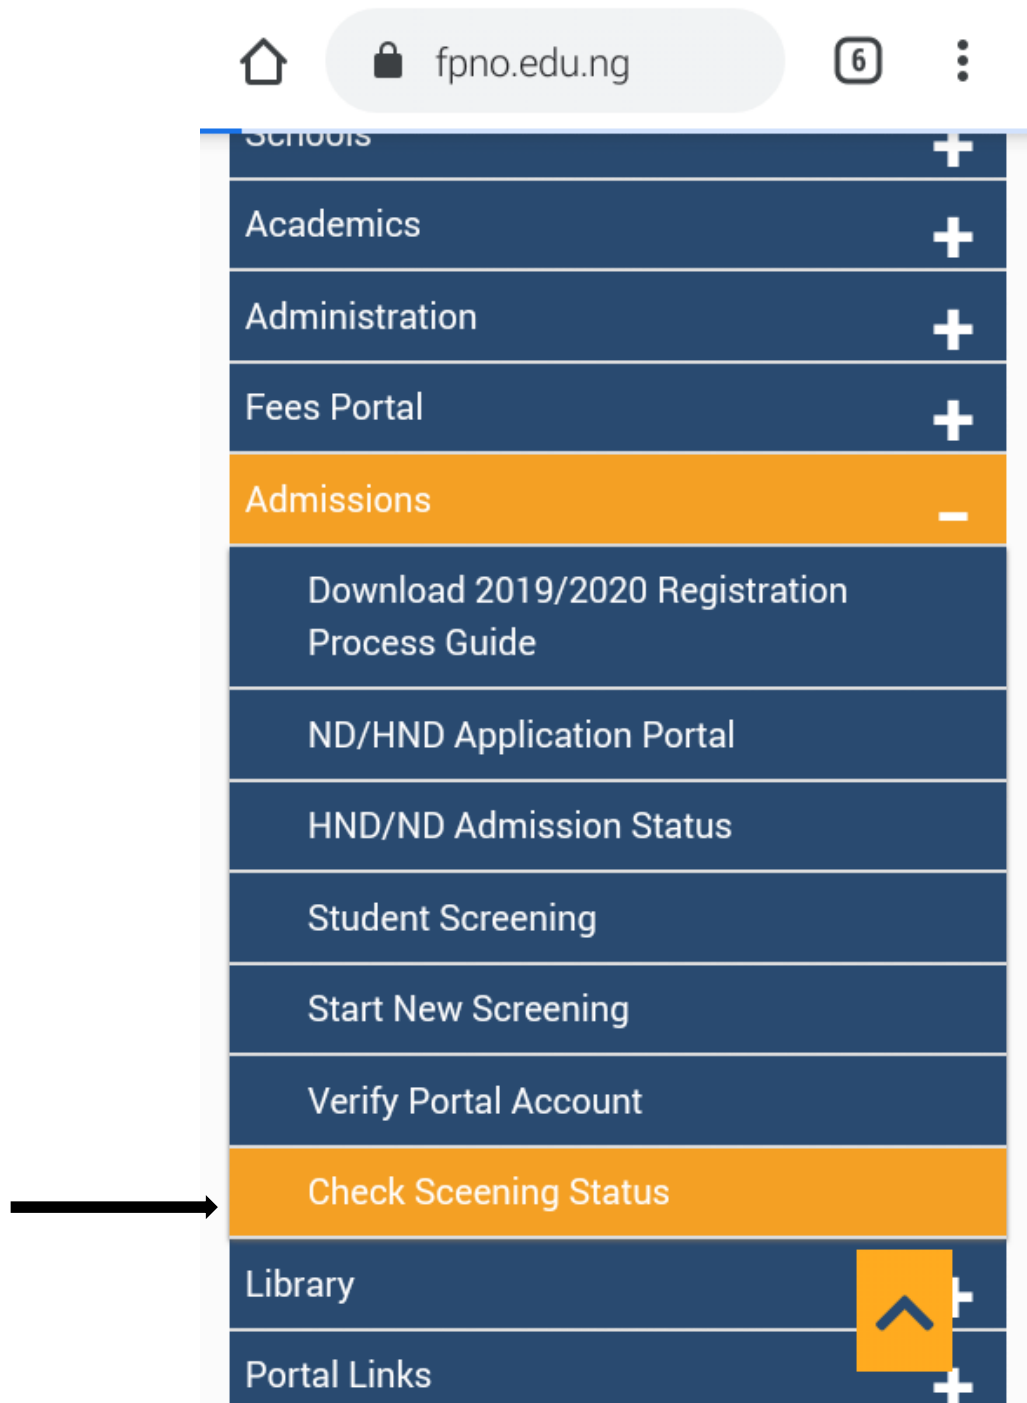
fpno.edu.ng

6

Schools +

Academics +

Administration +

Fees Portal +

Admissions –

Download 2019/2020 Registration Process Guide

ND/HND Application Portal

HND/ND Admission Status

Student Screening

Start New Screening

Verify Portal Account

Check Sceening Status

Library +

Portal Links +